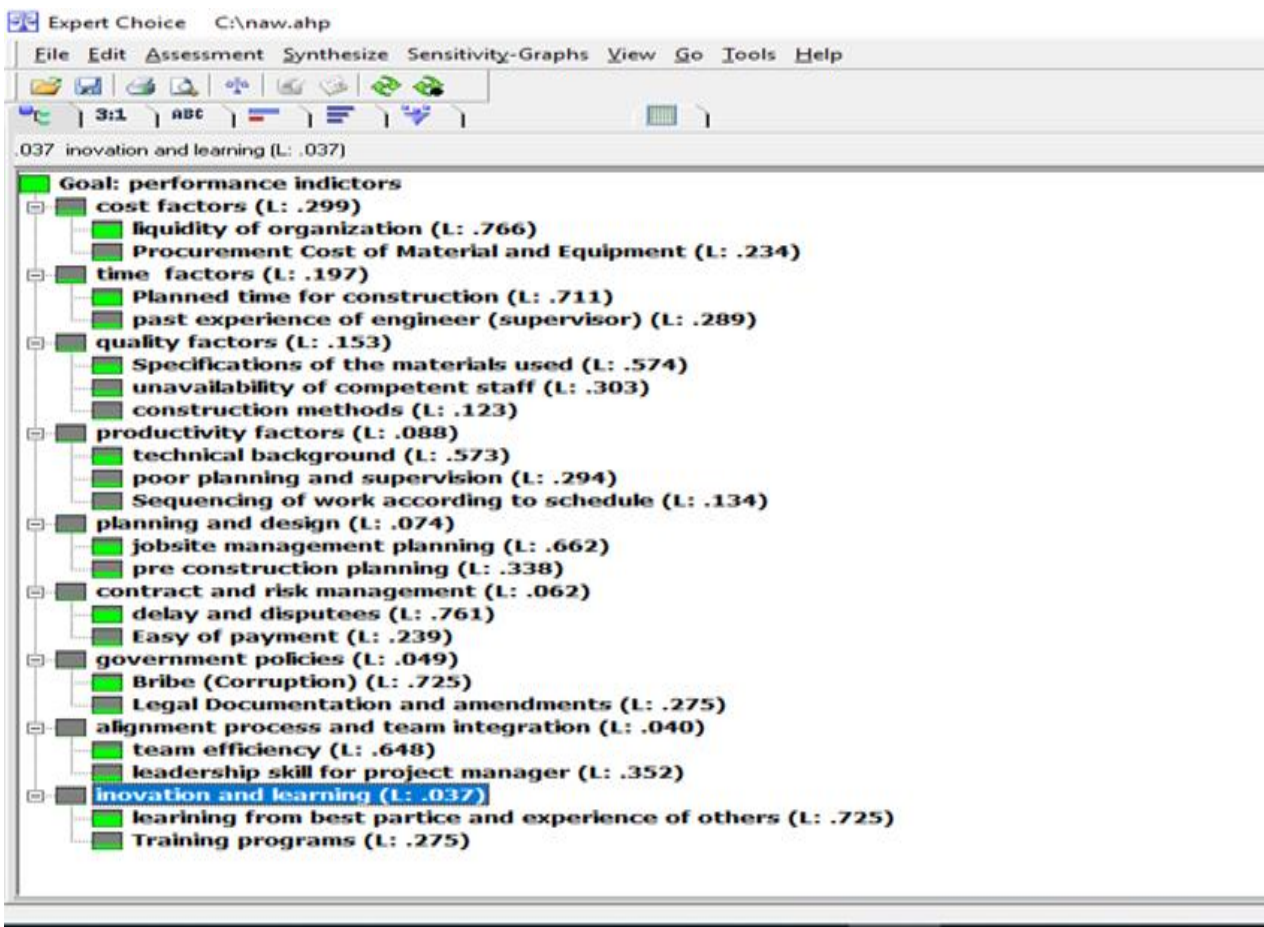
Expert Choice C:\naw.ahp

File Edit Assessment Synthesize Sensitivity-Graphs View Go Tools Help

3:1 ABC

.037 inovation and learning (L: .037)

Goal: performance indictors
cost factors (L: .299)
liquidity of organization (L: .766)
Procurement Cost of Material and Equipment (L: .234)
time factors (L: .197)
Planned time for construction (L: .711)
past experience of engineer (supervisor) (L: .289)
quality factors (L: .153)
Specifications of the materials used (L: .574)
unavailability of competent staff (L: .303)
construction methods (L: .123)
productivity factors (L: .088)
technical background (L: .573)
poor planning and supervision (L: .294)
Sequencing of work according to schedule (L: .134)
planning and design (L: .074)
jobsite management planning (L: .662)
pre construction planning (L: .338)
contract and risk management (L: .062)
delay and disputees (L: .761)
Easy of payment (L: .239)
government policies (L: .049)
Bribe (Corruption) (L: .725)
Legal Documentation and amendments (L: .275)
alignment process and team integration (L: .040)
team efficiency (L: .648)
leadership skill for project manager (L: .352)
inovation and learning (L: .037)
learining from best partice and experience of others (L: .725)
Training programs (L: .275)